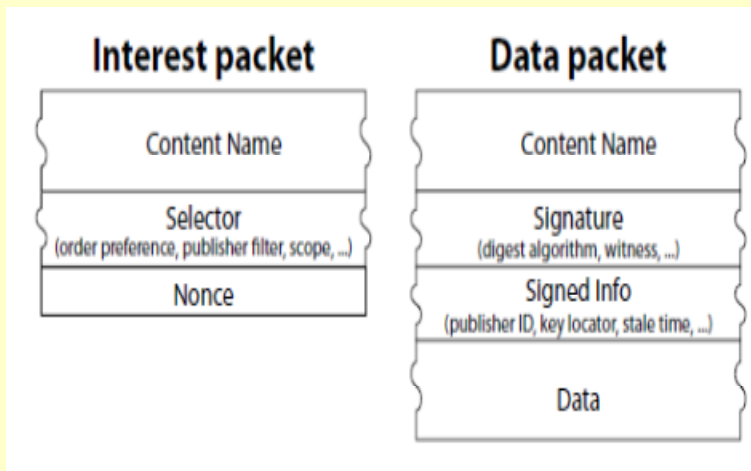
Interest packet

Content Name

Selector
(order preference, publisher filter, scope, ...)

Nonce

Data packet

Content Name

Signature
(digest algorithm, witness, ...)

Signed Info
(publisher ID, key locator, stale time, ...)

Data